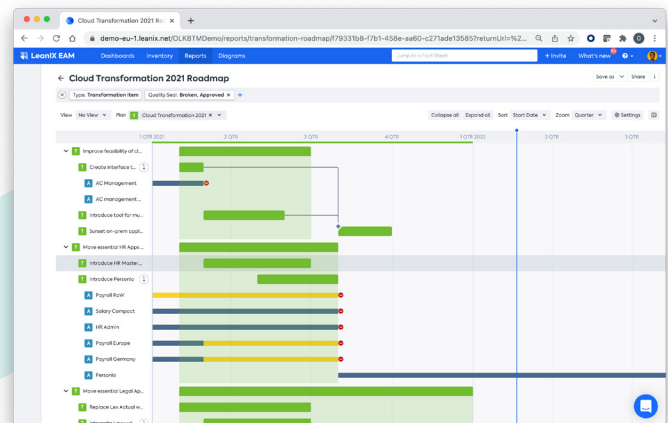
Cloud Transformation 2021 Ro ×
demo-eu-1.leanix.net/OLKBTMDemo/reports/transformation-roadmap/f79331b8-f7b1-458e-aa60-c271ade13585?returnUrl=%2...
LeanIX EAM Dashboards Inventory Reports Diagrams Jump to a Fact Sheet + Invite What's new

← Cloud Transformation 2021 Roadmap
Save as Share
Type: Transformation Item × Quality Seal: Broken, Approved × +
View No View Plan T Cloud Transformation 2021 × Collapse all Expand all Sort Start Date Zoom Quarter Settings
1 QTR 2021 2 QTR 3 QTR 4 QTR 1 QTR 2022 2 QTR 3 QTR
T Improve feasibility of cl...
T Create interface t... 1
A AC Management
A AC management ...
T Introduce tool for mu...
T Sunset on-prem appl...
T Move essential HR Apps...
T Introduce HR Master...
T Introduce Personio 1
A Payroll RoW
A Salary Compact
A HR Admin
A Payroll Europe
A Payroll Germany
A Personio
T Move essential Legal Ap...
T Replace Lex Actual w...
T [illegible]